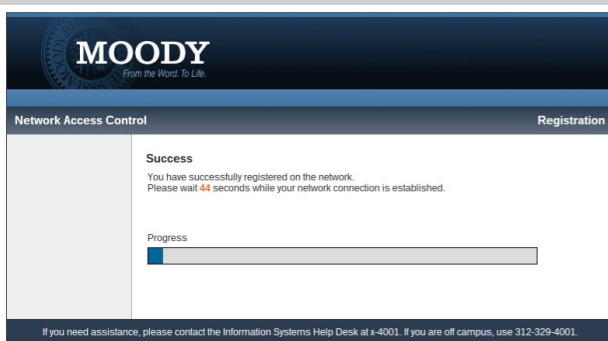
MOODY
From the Word. To Life.

Network Access Control

Registration

Success

You have successfully registered on the network.
Please wait 44 seconds while your network connection is established.

Progress

If you need assistance, please contact the Information Systems Help Desk at x-4001. If you are off campus, use 312-329-4001.